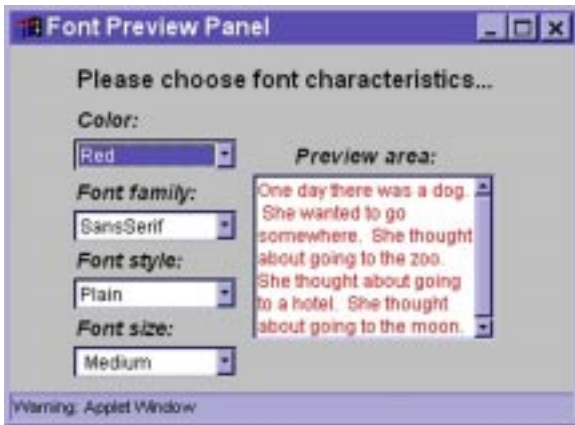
Font Preview Panel

Please choose font characteristics...

Color:

Red

Font family:

SansSerif

Font style:

Plain

Font size:

Medium

Preview area:

One day there was a dog. She wanted to go somewhere. She thought about going to the zoo. She thought about going to a hotel. She thought about going to the moon.

Warning: Applet Window